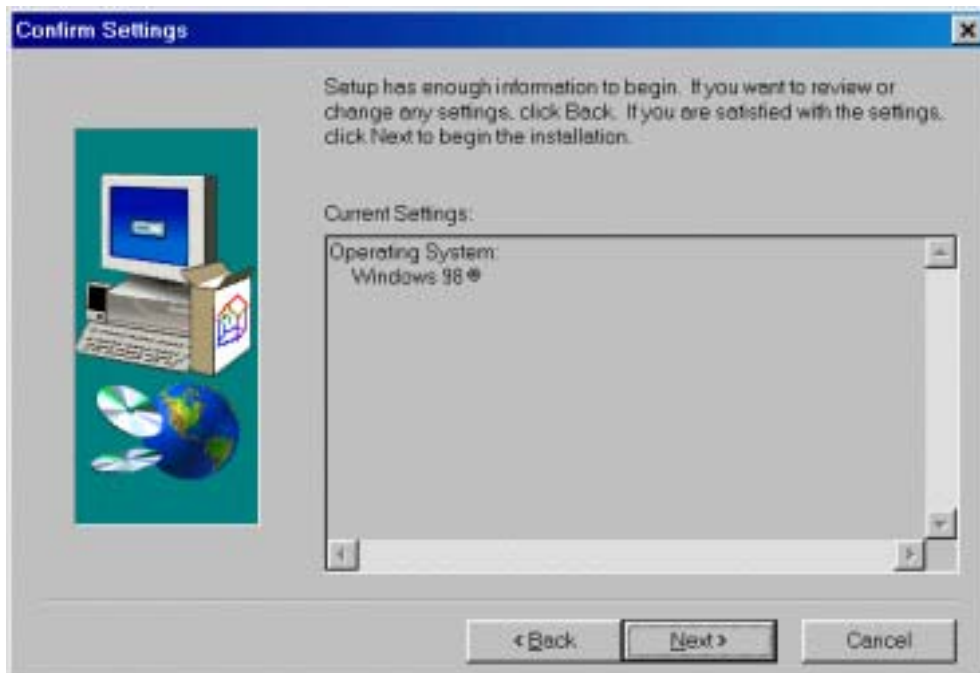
Confirm Settings

Setup has enough information to begin. If you want to review or change any settings, click Back. If you are satisfied with the settings, click Next to begin the installation.

Current Settings:

Operating System:
Windows 98®

< Back

Next >

Cancel